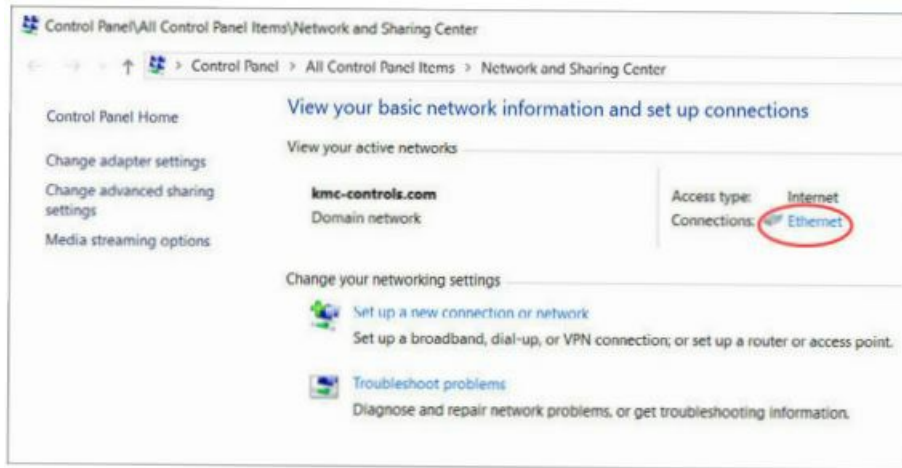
Control Panel\All Control Panel Items\Network and Sharing Center

> Control Panel > All Control Panel Items > Network and Sharing Center

Control Panel Home

Change adapter settings

Change advanced sharing settings

Media streaming options

View your basic network information and set up connections

View your active networks

kmc-controls.com
Domain network

Access type: Internet
Connections: Ethernet

Change your networking settings

Set up a new connection or network
Set up a broadband, dial-up, or VPN connection; or set up a router or access point.

Troubleshoot problems
Diagnose and repair network problems, or get troubleshooting information.